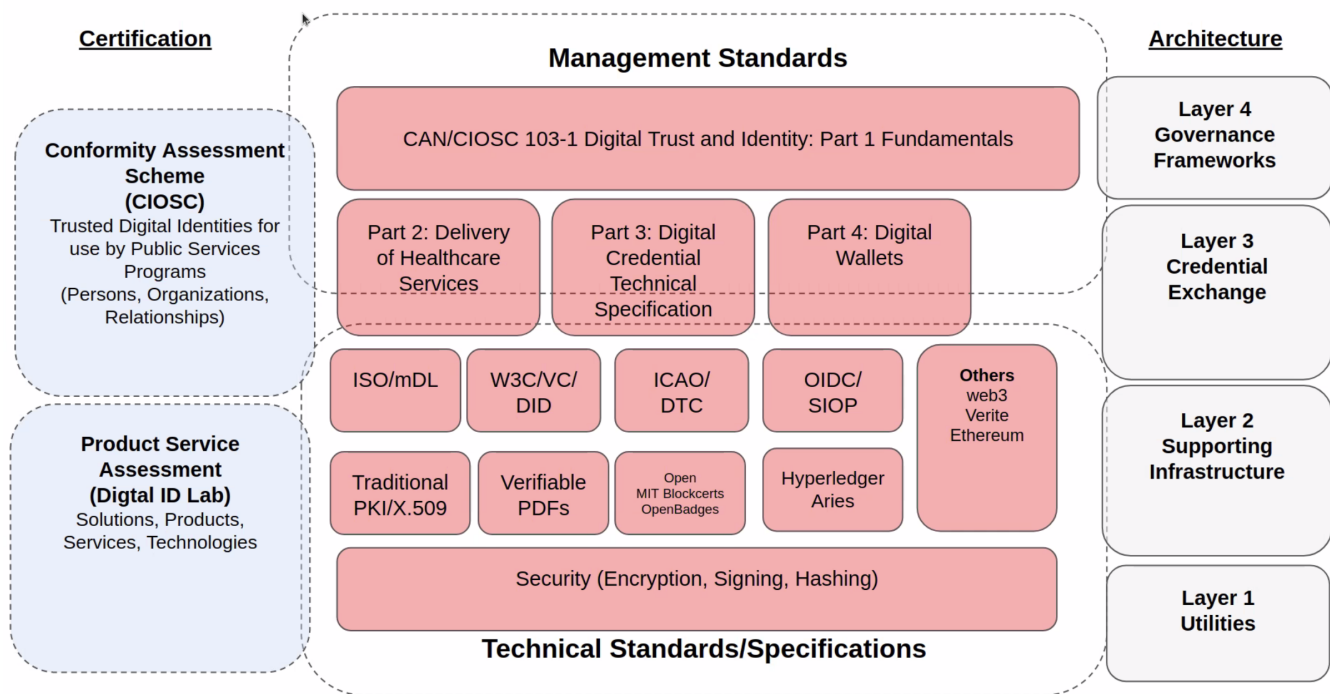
Certification

Conformity Assessment Scheme (CIOSC)
Trusted Digital Identities for use by Public Services Programs (Persons, Organizations, Relationships)

Product Service Assessment (Digtal ID Lab)
Solutions, Products, Services, Technologies

Management Standards

CAN/CIOSC 103-1 Digital Trust and Identity: Part 1 Fundamentals

Part 2: Delivery of Healthcare Services

Part 3: Digital Credential Technical Specification

Part 4: Digital Wallets

ISO/mDL

W3C/VC/ DID

ICAO/ DTC

OIDC/ SIOP

Others
web3
Verite
Ethereum

Traditional PKI/X.509

Verifiable PDFs

Open
MIT Blockcerts
OpenBadges

Hyperledger Aries

Security (Encryption, Signing, Hashing)

Technical Standards/Specifications

Architecture

Layer 4
Governance Frameworks

Layer 3
Credential Exchange

Layer 2
Supporting Infrastructure

Layer 1
Utilities